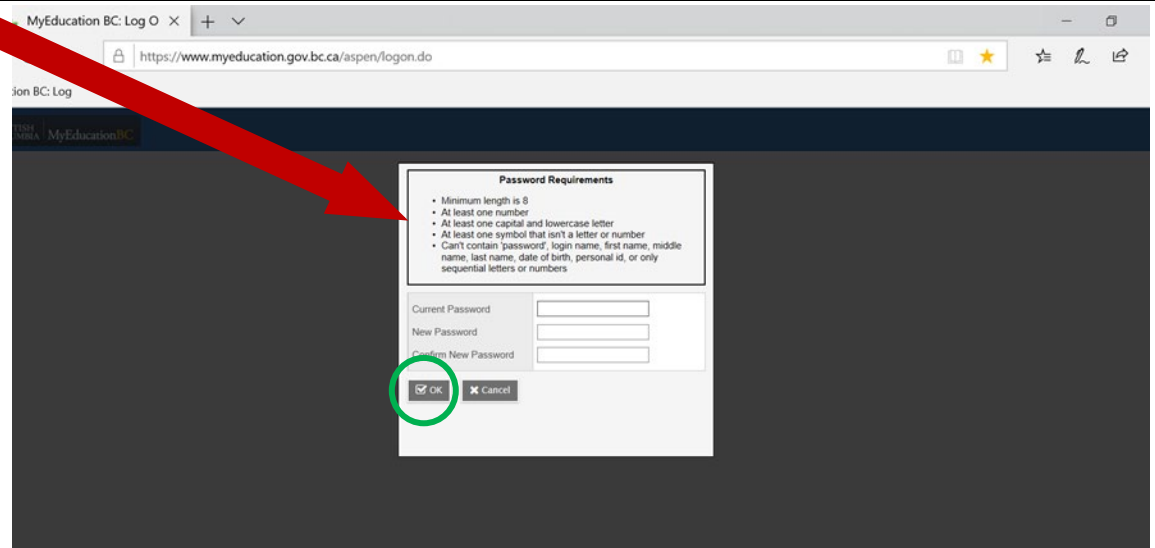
MyEducation BC: Log O ×

https://www.myeducation.gov.bc.ca/aspen/logon.do

tion BC: Log

TISH UMBIA MyEducationBC

Password Requirements

- Minimum length is 8
- At least one number
- At least one capital and lowercase letter
- At least one symbol that isn't a letter or number
- Can't contain 'password', login name, first name, middle name, last name, date of birth, personal id, or only sequential letters or numbers

Current Password
New Password
Confirm New Password

OK
Cancel